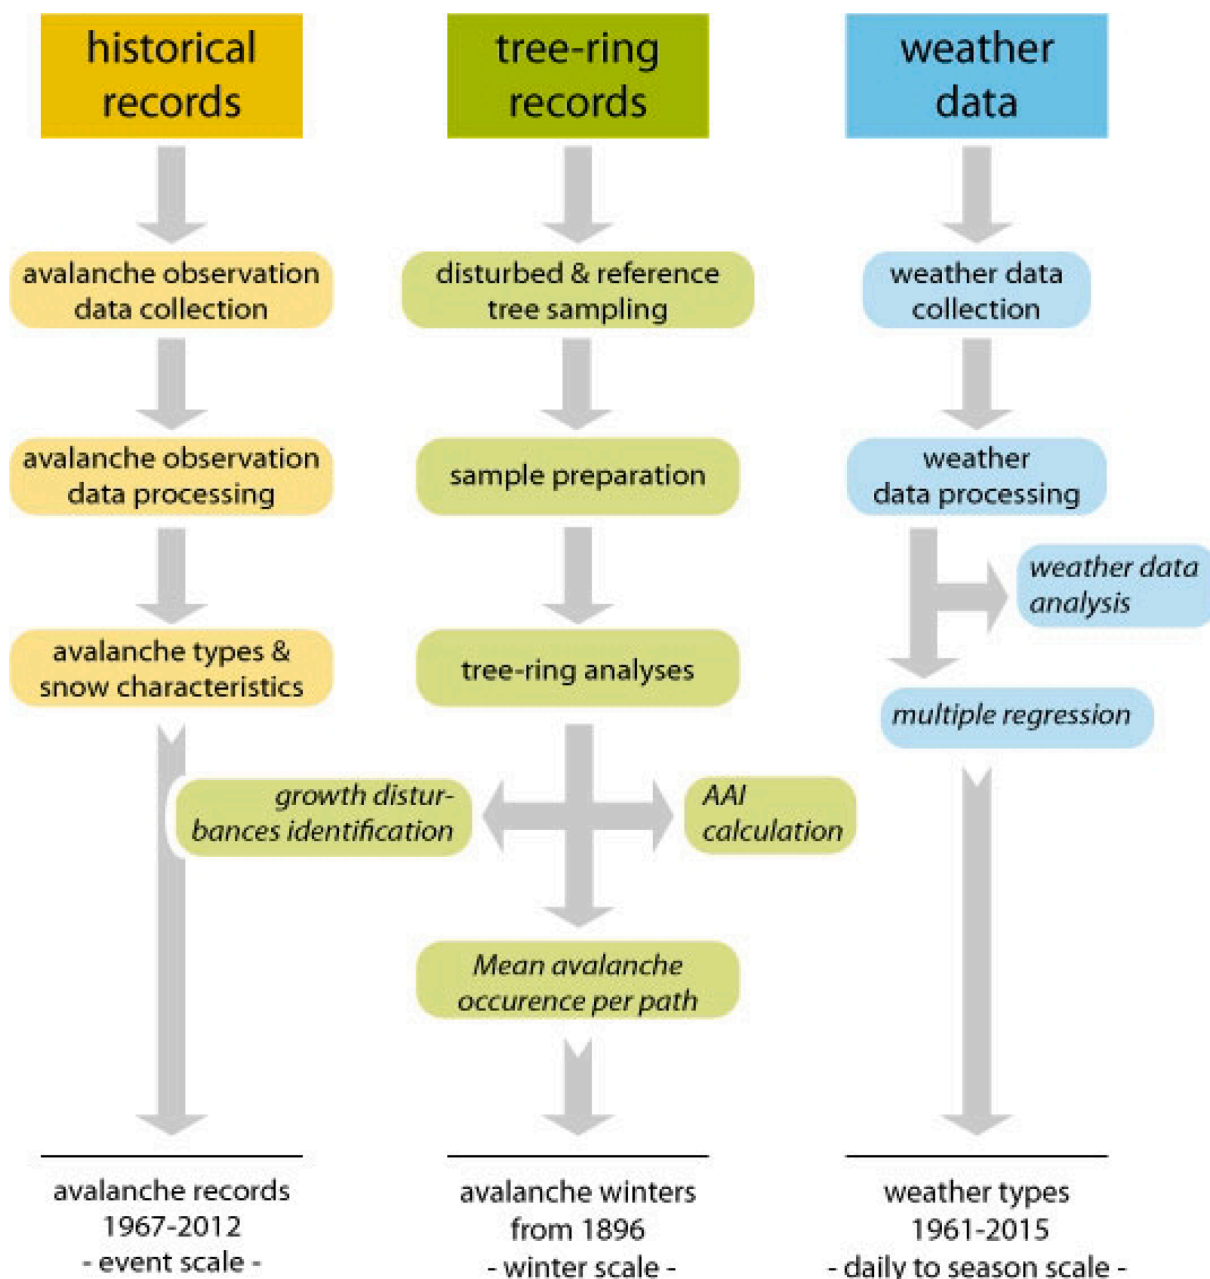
historical records

avalanche observation data collection

avalanche observation data processing

avalanche types & snow characteristics

avalanche records 1967-2012 - event scale -

tree-ring records

disturbed & reference tree sampling

sample preparation

tree-ring analyses

growth disturbances identification

AAI calculation

Mean avalanche occurence per path

avalanche winters from 1896 - winter scale -

weather data

weather data collection

weather data processing

weather data analysis

multiple regression

weather types 1961-2015 - daily to season scale -